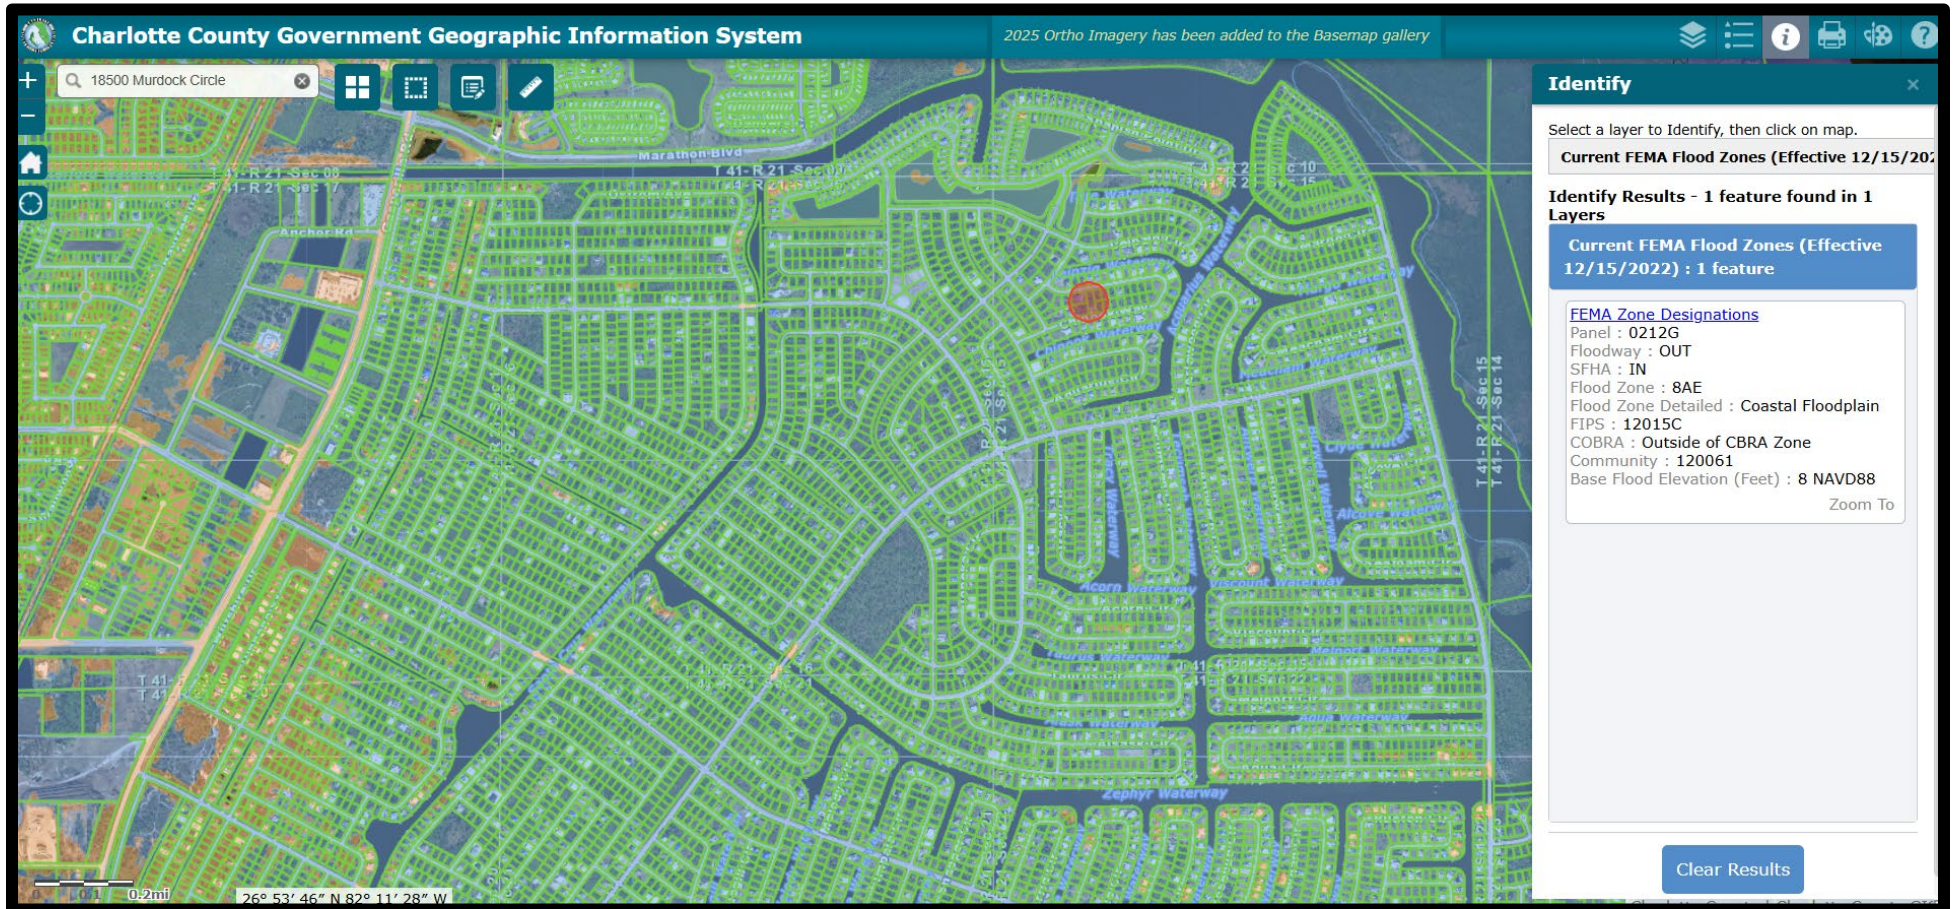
Charlotte County Government Geographic Information System

2025 Ortho Imagery has been added to the Basemap gallery

18500 Murdock Circle

Marathon Blvd

T 41-R 21-Sec 08
T 41-R 21-Sec 17

Anchor Rd

Zephyr Waterway

Acorn Waterway

Viscount Waterway

Alcove Waterway

T 41-R 21-Sec 15
T 41-R 21-Sec 14

0.2mi

26° 53′ 46″ N 82° 11′ 28″ W

Identify

Select a layer to Identify, then click on map.

Current FEMA Flood Zones (Effective 12/15/20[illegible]

Identify Results - 1 feature found in 1 Layers

Current FEMA Flood Zones (Effective 12/15/2022) : 1 feature

FEMA Zone Designations
Panel : 0212G
Floodway : OUT
SFHA : IN
Flood Zone : 8AE
Flood Zone Detailed : Coastal Floodplain
FIPS : 12015C
COBRA : Outside of CBRA Zone
Community : 120061
Base Flood Elevation (Feet) : 8 NAVD88
Zoom To

Clear Results